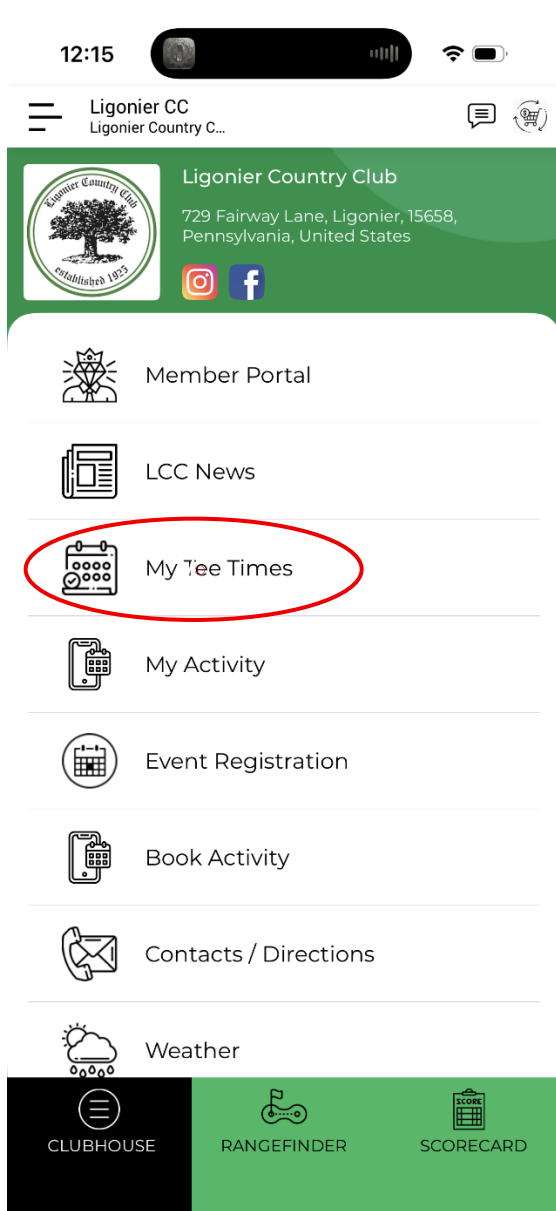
12:15

Ligonier CC
Ligonier Country C...

Ligonier Country Club
established 1925

Ligonier Country Club
729 Fairway Lane, Ligonier, 15658, Pennsylvania, United States

Member Portal

LCC News

My Tee Times

My Activity

Event Registration

Book Activity

Contacts / Directions

Weather

CLUBHOUSE
RANGEFINDER
SCORE
SCORECARD